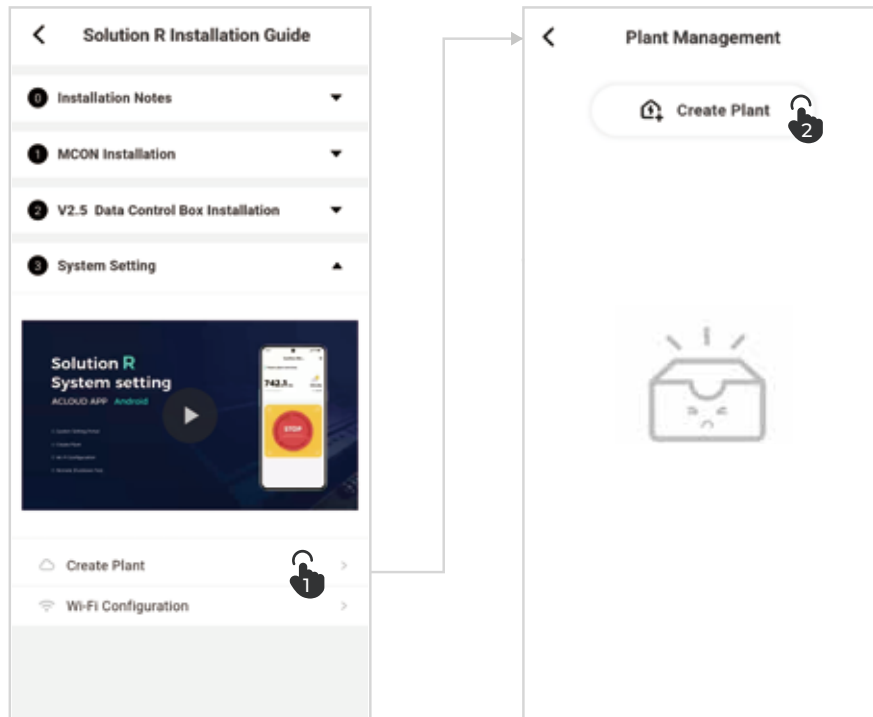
Solution R Installation Guide

0 Installation Notes

1 MCON Installation

2 V2.5 Data Control Box Installation

3 System Setting

Solution R
System setting
ACLOUD APP Android

742.5

STOP

Create Plant

1

Wi-Fi Configuration

Plant Management

Create Plant

2